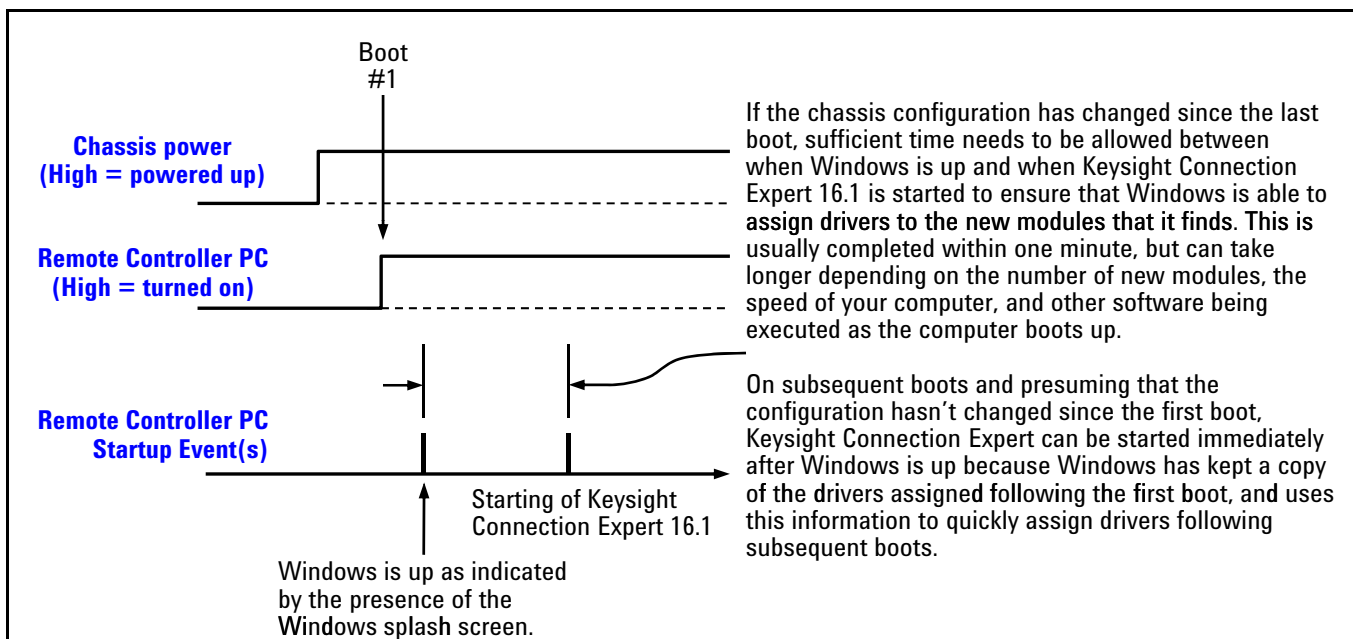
Boot
#1

Chassis power
(High = powered up)

Remote Controller PC
(High = turned on)

Remote Controller PC
Startup Event(s)

Starting of Keysight Connection Expert 16.1

Windows is up as indicated by the presence of the Windows splash screen.

If the chassis configuration has changed since the last boot, sufficient time needs to be allowed between when Windows is up and when Keysight Connection Expert 16.1 is started to ensure that Windows is able to assign drivers to the new modules that it finds. This is usually completed within one minute, but can take longer depending on the number of new modules, the speed of your computer, and other software being executed as the computer boots up.

On subsequent boots and presuming that the configuration hasn't changed since the first boot, Keysight Connection Expert can be started immediately after Windows is up because Windows has kept a copy of the drivers assigned following the first boot, and uses this information to quickly assign drivers following subsequent boots.